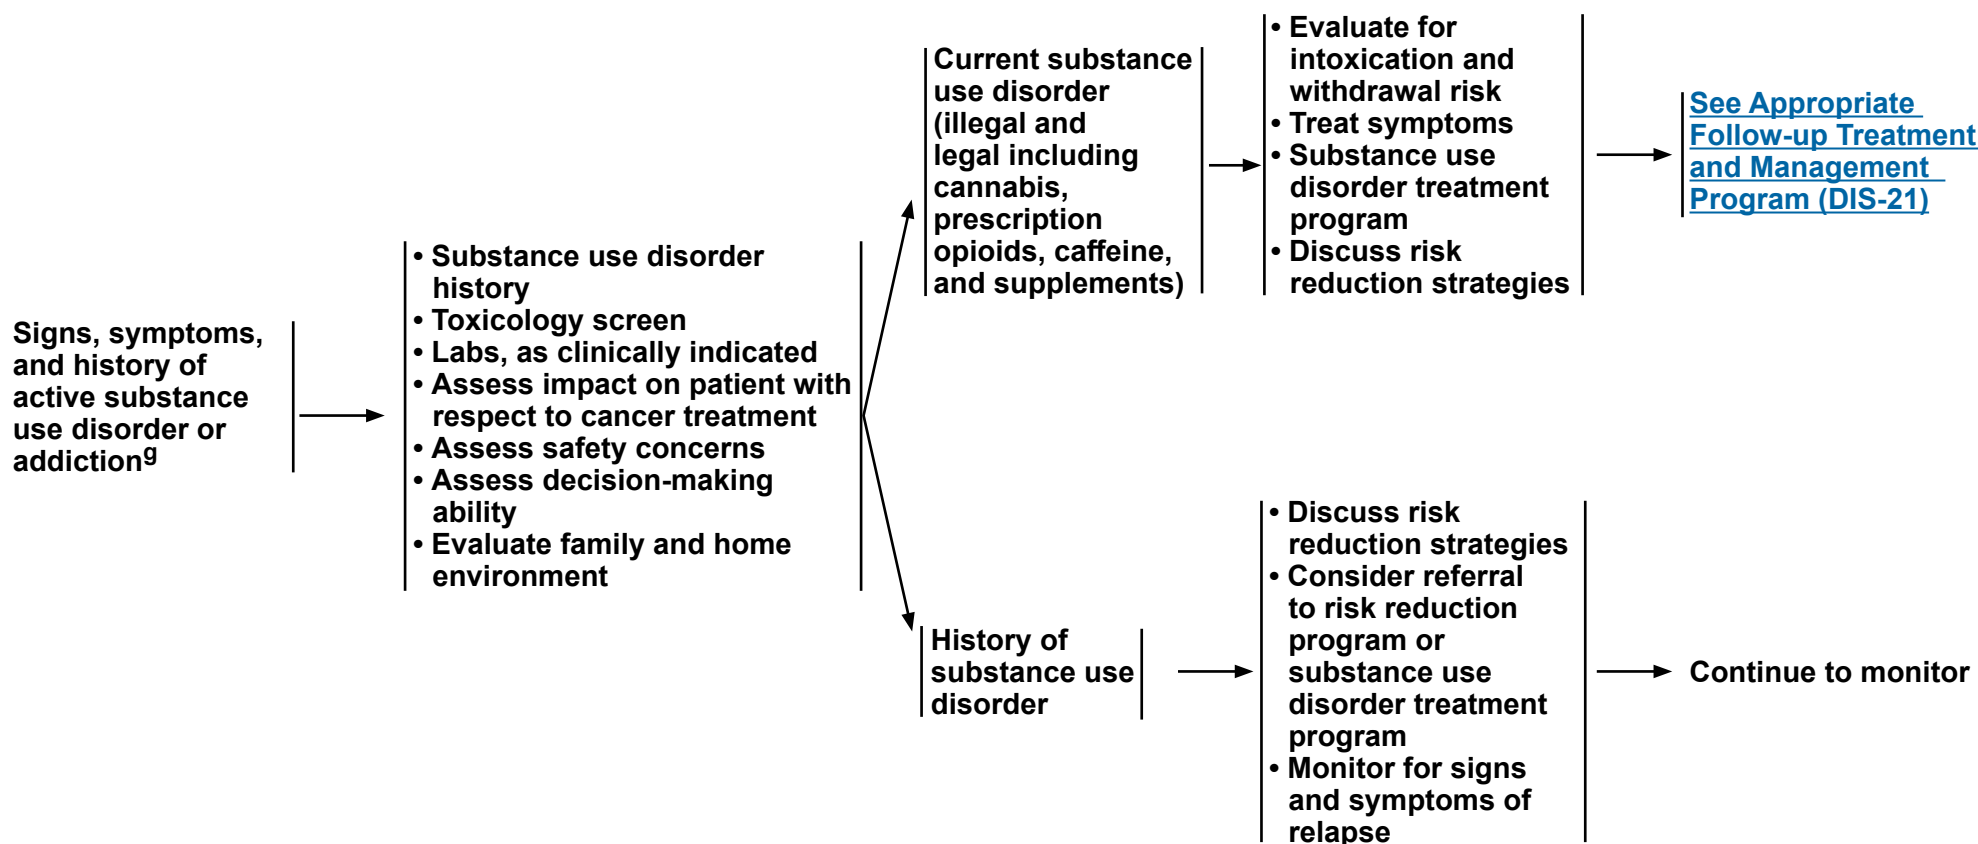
Signs, symptoms, and history of active substance use disorder or addiction$^{g}$

• Substance use disorder history
• Toxicology screen
• Labs, as clinically indicated
• Assess impact on patient with respect to cancer treatment
• Assess safety concerns
• Assess decision-making ability
• Evaluate family and home environment

Current substance use disorder (illegal and legal including cannabis, prescription opioids, caffeine, and supplements)

• Evaluate for intoxication and withdrawal risk
• Treat symptoms
• Substance use disorder treatment program
• Discuss risk reduction strategies

See Appropriate Follow-up Treatment and Management Program (DIS-21)

History of substance use disorder

• Discuss risk reduction strategies
• Consider referral to risk reduction program or substance use disorder treatment program
• Monitor for signs and symptoms of relapse

Continue to monitor